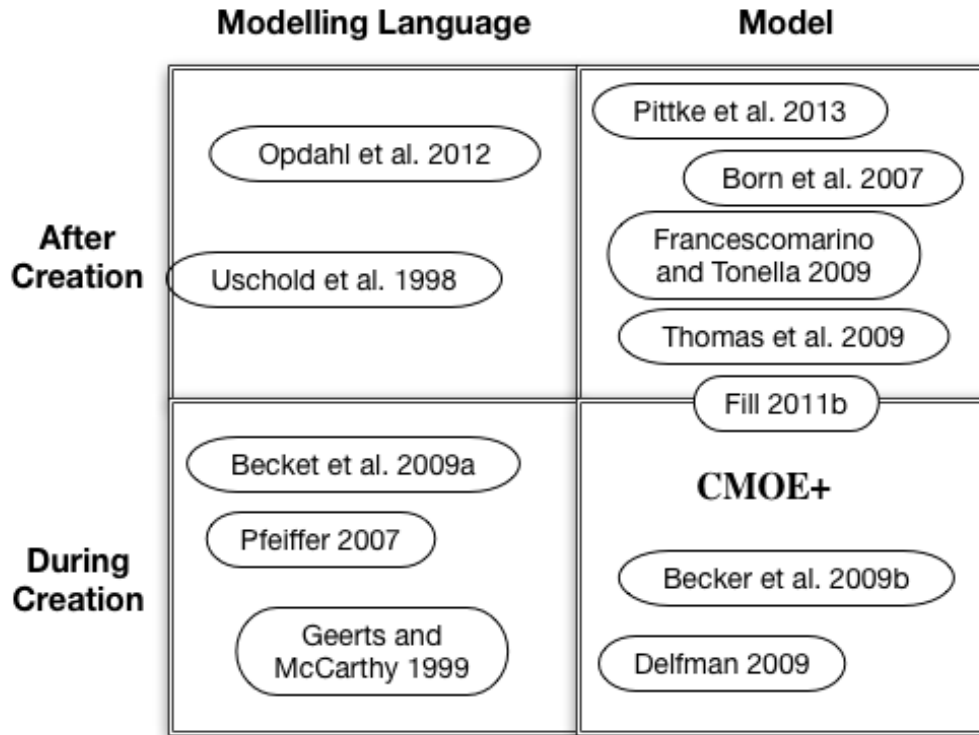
| | Modelling Language | Model |
|---|---|---|
| After Creation | Opdahl et al. 2012<br>Uschold et al. 1998 | Pittke et al. 2013<br>Born et al. 2007<br>Francescomarino and Tonella 2009<br>Thomas et al. 2009 |
| | | Fill 2011b |
| During Creation | Becket et al. 2009a<br>Pfeiffer 2007<br>Geerts and McCarthy 1999 | CMOE+<br>Becker et al. 2009b<br>Delfman 2009 |